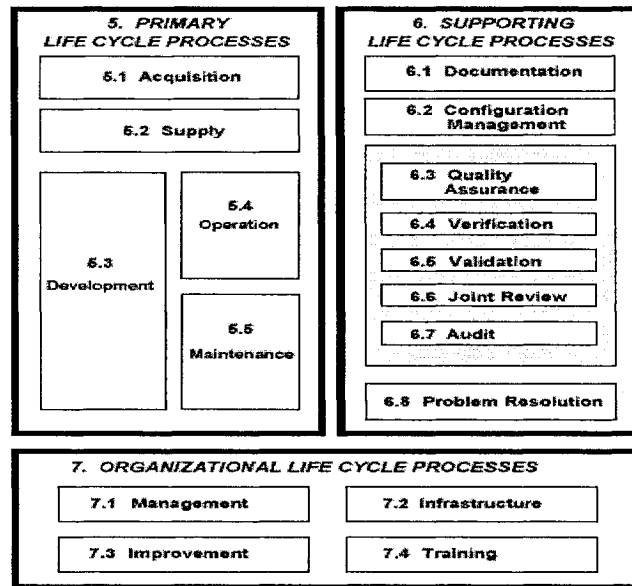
5. PRIMARY LIFE CYCLE PROCESSES

5.1 Acquisition

5.2 Supply

5.3 Development

5.4 Operation

5.5 Maintenance

6. SUPPORTING LIFE CYCLE PROCESSES

6.1 Documentation

6.2 Configuration Management

6.3 Quality Assurance

6.4 Verification

6.5 Validation

6.6 Joint Review

6.7 Audit

6.8 Problem Resolution

7. ORGANIZATIONAL LIFE CYCLE PROCESSES

7.1 Management

7.2 Infrastructure

7.3 Improvement

7.4 Training